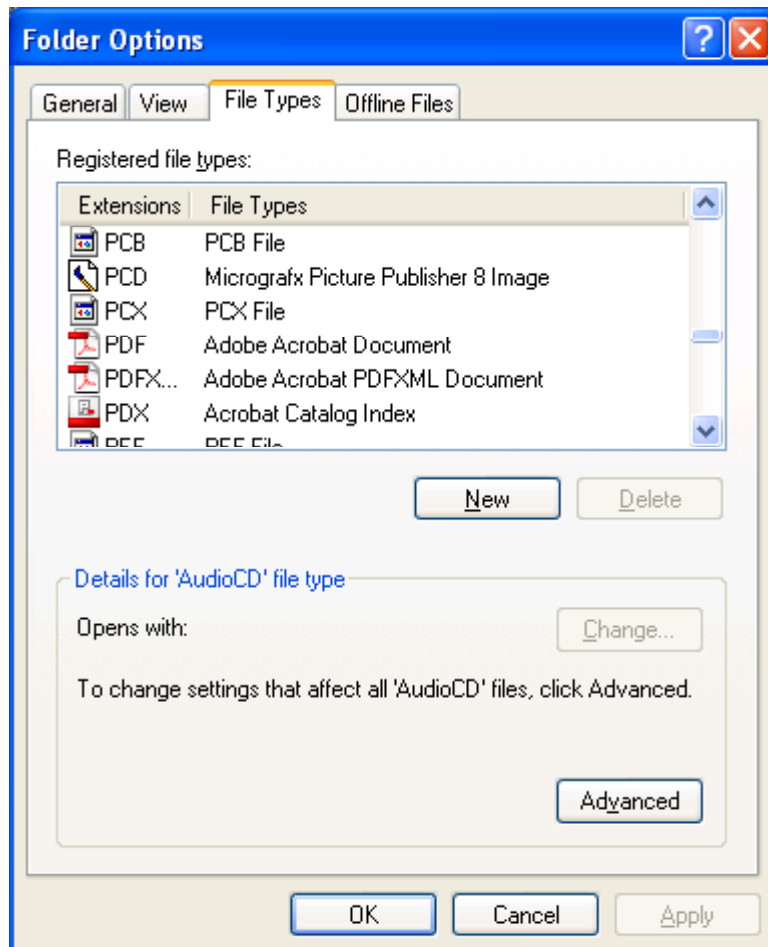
Folder Options

General | View | File Types | Offline Files

Registered file types:

| Extensions | File Types |
|---|---|
| PCB | PCB File |
| PCD | Micrografx Picture Publisher 8 Image |
| PCX | PCX File |
| PDF | Adobe Acrobat Document |
| PDFX... | Adobe Acrobat PDFXML Document |
| PDX | Acrobat Catalog Index |
| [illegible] | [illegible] |

New | Delete

Details for 'AudioCD' file type

Opens with: Change...

To change settings that affect all 'AudioCD' files, click Advanced.

Advanced

OK | Cancel | Apply